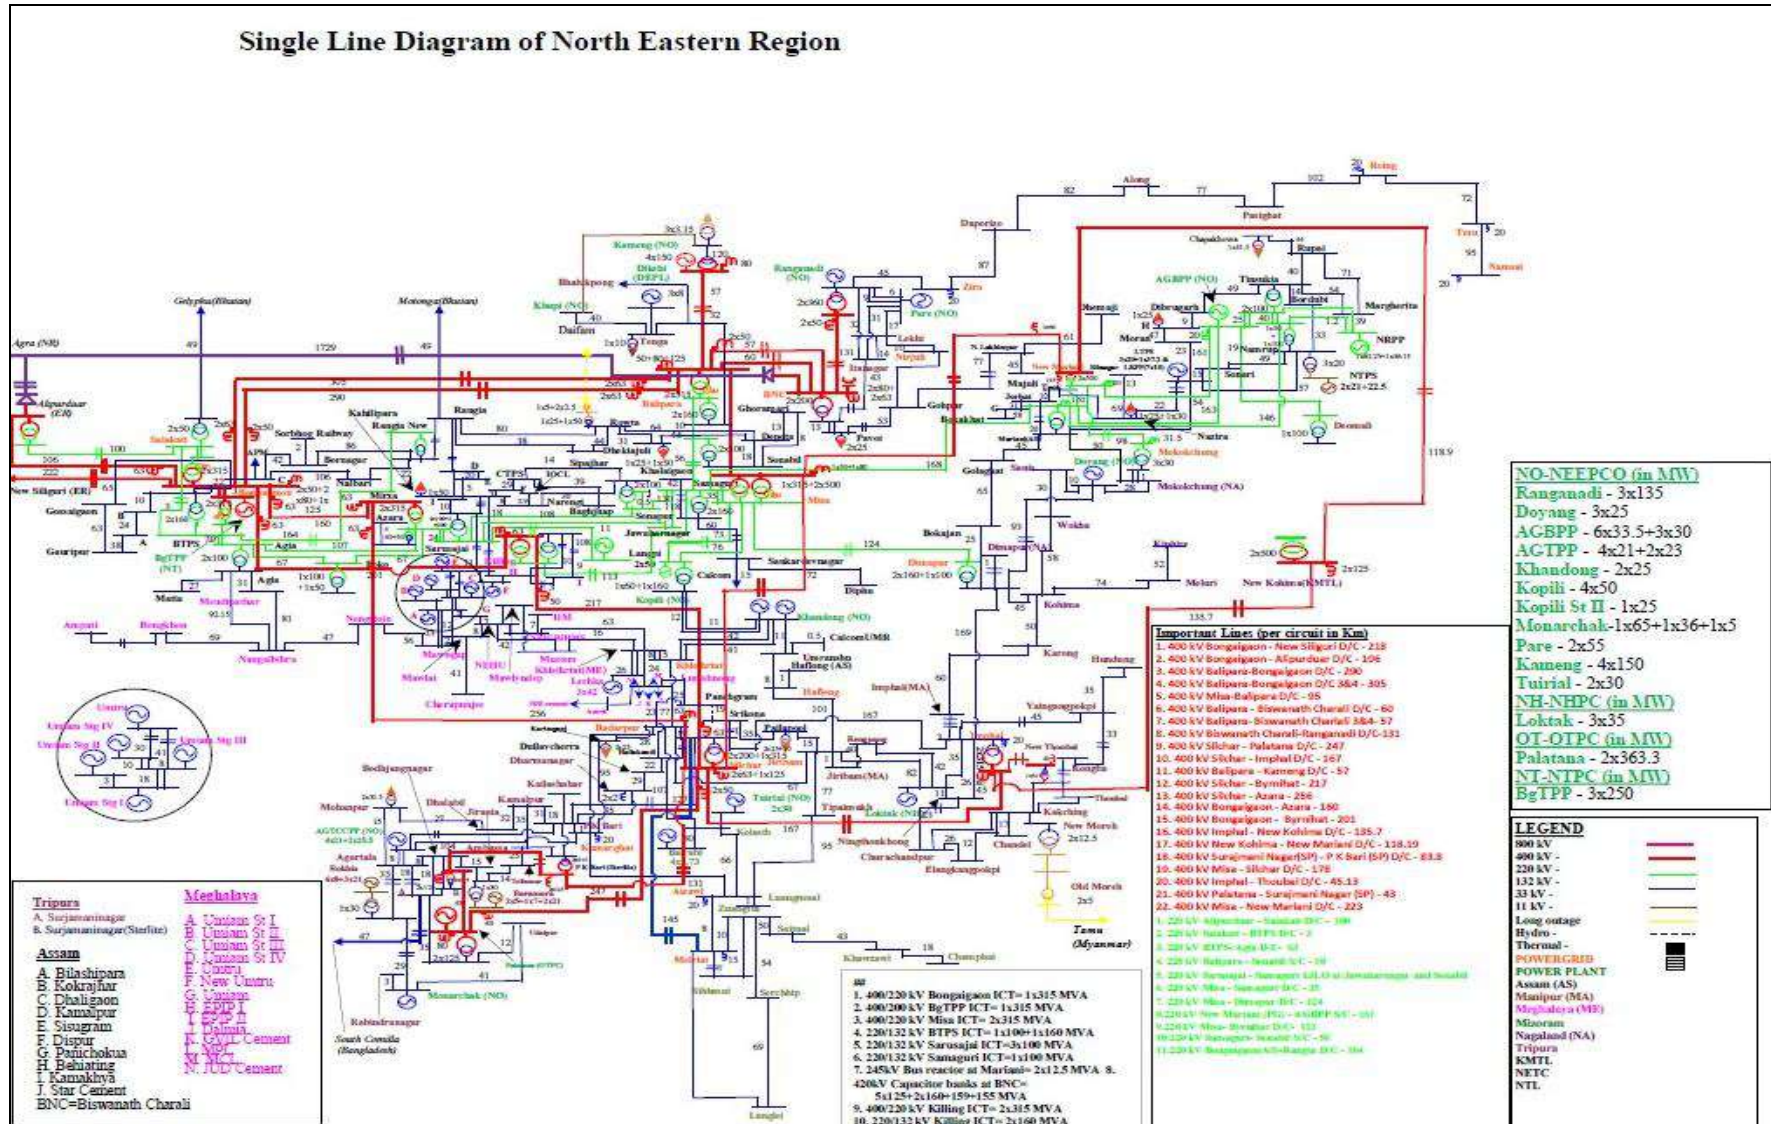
Single Line Diagram of North Eastern Region

NO-NEEPCO (in MW)
Ranganadi - 3x135
Doyang - 3x25
AGBPP - 6x33.5+3x30
AGTPP - 4x21+2x23
Khandong - 2x25
Kopili - 4x50
Kopili St II - 1x25
Monarchak-1x65+1x36+1x5
Pare - 2x55
Kameng - 4x150
Tuirial - 2x30
NH-NHPC (in MW)
Loktak - 3x35
OT-OTPC (in MW)
Palatana - 2x363.3
NT-NTPC (in MW)
BgTPP - 3x250

Important Lines (per circuit in Km)
1. 400 kV Bongaigaon - New Siliguri D/C - 218
2. 400 kV Bongaigaon - Alipurduar D/C - 106
3. 400 kV Balipara-Bongaigaon D/C - 290
4. 400 kV Balipara-Bongaigaon D/C 3&4 - 305
5. 400 kV Misa-Balipara D/C - 95
6. 400 kV Balipara - Biswanath Charali D/C - 60
7. 400 kV Balipara - Biswanath Charali 3&4- 57
8. 400 kV Biswanath Charali-Ranganadi D/C-131
9. 400 kV Silchar - Palatana D/C - 247
10. 400 kV Silchar - Imphal D/C - 167
11. 400 kV Balipara - Kameng D/C - 57
12. 400 kV Silchar - Byrnihat - 217
13. 400 kV Silchar - Azara - 256
14. 400 kV Bongaigaon - Azara - 160
15. 400 kV Bongaigaon - Byrnihat - 201
16. 400 kV Imphal - New Kohima D/C - 135.7
17. 400 kV New Kohima - New Mariani D/C - 118.19
18. 400 kV Surajmani Nagar(SP) - P K Bari (SP) D/C - 83.8
19. 400 kV Misa - Silchar D/C - 176
20. 400 kV Imphal - Thoubal D/C - 45.13
21. 400 kV Palatana - Surajmani Nagar (SP) - 43
22. 400 kV Misa - New Mariani D/C - 223
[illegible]

LEGEND
800 kV
400 kV -
220 kV -
132 kV -
33 kV -
11 kV -
Long outage
Hydro -
Thermal -
POWERGRID
POWER PLANT
Assam (AS)
Manipur (MA)
Meghalaya (ME)
Mizoram
Nagaland (NA)
Tripura
KMTL
NETC
NTL

Tripura
A. Surjamaninagar
B. Surjamaninagar(Sterlite)

Meghalaya
A. Umiam St I
B. Umiam St II
C. Umiam St III
D. Umiam St IV
E. Umtru
F. New Umtru
G. Umiam
H. EPIP II
I. EPIP I
J. Dalmia
K. GVIL Cement
L. NPL
M. MCL
N. JUD Cement

Assam
A. Bilashipara
B. Kokrajhar
C. Dhaligaon
D. Kamalpur
E. Sisugram
F. Dispur
G. Panchokua
H. Behiating
I. Kamakhya
J. Star Cement
BNC=Biswanath Charali

1. 400/220 kV Bongaigaon ICT= 1x315 MVA
2. 400/200 kV BgTPP ICT= 1x315 MVA
3. 400/220 kV Misa ICT= 2x315 MVA
4. 220/132 kV BTPS ICT= 1x100+1x160 MVA
5. 220/132 kV Sarusajai ICT=3x100 MVA
6. 220/132 kV Samaguri ICT=1x100 MVA
7. 245kV Bus reactor at Mariani= 2x12.5 MVA 8. 420kV Capacitor banks at BNC= 5x125+2x160+159+155 MVA
9. 400/220 kV Killing ICT= 2x315 MVA
10. 220/132 kV Killing ICT= 2x160 MVA

Agra (NR) 1729 49 Gelyphu(Bhutan) Motonga(Bhutan) Alipurduar (ER) New Siliguri (ER) Salakati Sorbhog Railway Kahilipara Rangia Rangia New Bornagar Nalbari Mirza Azara Agia BTPS BgTPP (NT) Gossaigaon Gauripur Matia Amguri Bongkhon Nangalbibra Mendipathar Nonstoin Mawngap Mawlai NEHU Mawlyndep Cherapunjee Umiam Stg IV Umiam Stg II Umiam Stg III Umiam Stg I Kameng (NO) Dikshi (DEPL) Bhalukpong Khupi (NO) Daifam Tenga Balipara Ghoranga Rangapani (NO) Ziro Pare (NO) Lekhi Nirjuli Itanagar Pavoi Gohpur Bokakhat Daporizo Along Pasighat Roing Tezu Namsai Chapakhowa Rupai Margherita AGBPP (NO) Tinsukia Bordubi NRPP Dibrugarh Moran Namrup Sonari NTPS Dhemaji N Lakhimpur Majuli Jorhat Mariani Nazira Doyang (NO) Mokokchung Mokokchung (NA) Golaghat Sonabil Tezpur Misa Samaguri Sipajhar Dhekiajuli CTPS IOCL Narengi Baghjap Jawaharnagar Lanka Kopili (NO) Khandong (NO) Sankardevnagar Diphu Dimapur Dimapur (NA) Bokajan Wokha Kohima Karong Hundung Meluri New Kohima (KMTL) Kitchha Umrangshu Haflong (AS) Haflong Imphal(MA) Yaingangpokpi New Thoubal Kongba Thoubal Kakching New Moreh Chandel Churachandpur Elangkangpokpi Old Moreh Tamu (Myanmar) Panchgram Srikona Pailapool Silchar Jiribam(MA) Tipaimukh Loktak (NH) Ningthoukhong Tuirial (NO) Kolasib Zemabawk Luangmual Saitual Khawzawl Champhai Serchhip Lunglei Aizawl Melriyat Sihhmui Kumarghat P K Bari Dharmanagar Dullavcherra Kailashahar Kamalpur Dhalabil Jirania Agartala AGTCCPP (NO) Rokhia Udaipur Palatana (OTPC) Monarchak (NO) Rabindranagar South Comilla (Bangladesh) Mohanpur Budhjungnagar Surajmaninagar Badarpur Karimganj